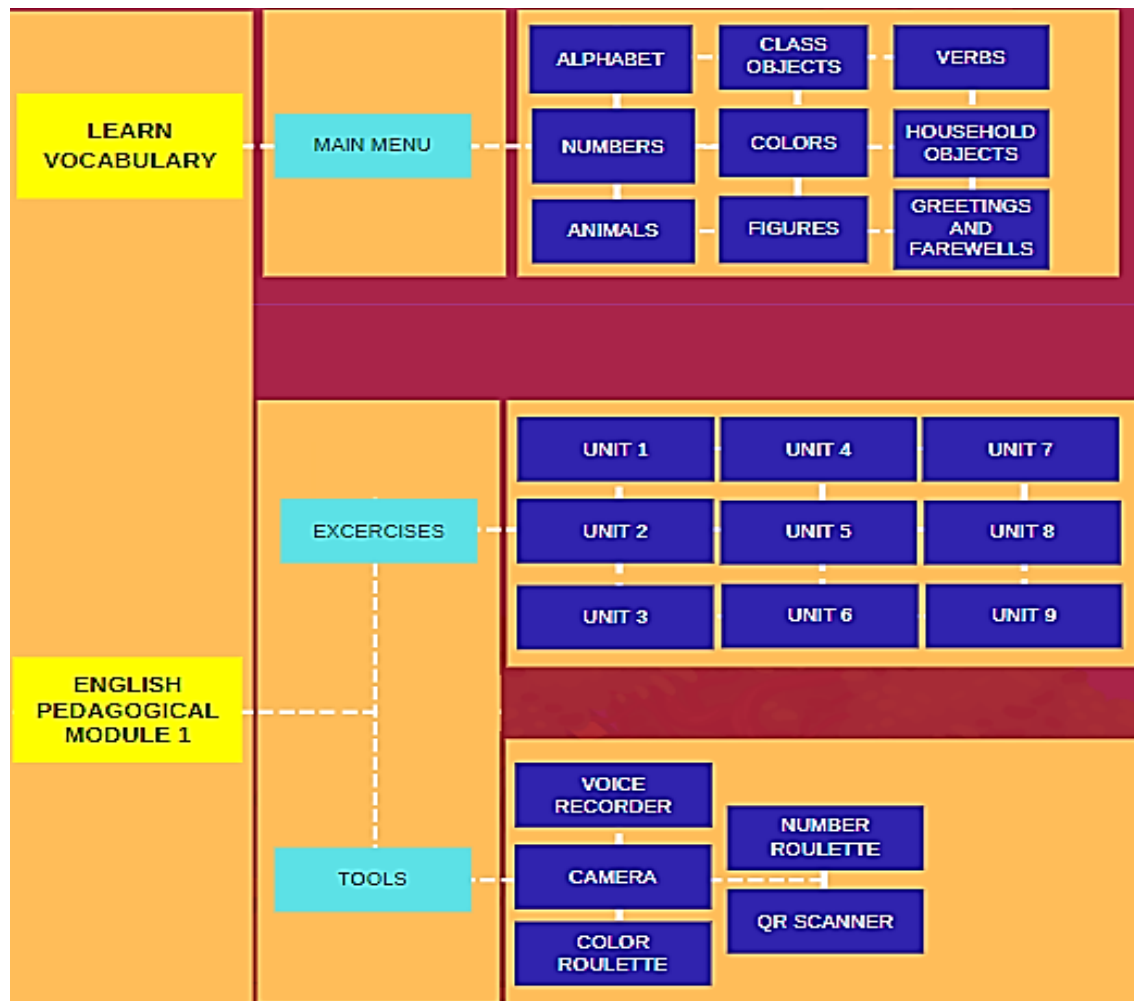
LEARN VOCABULARY

MAIN MENU

ALPHABET

CLASS OBJECTS

VERBS

NUMBERS

COLORS

HOUSEHOLD OBJECTS

ANIMALS

FIGURES

GREETINGS AND FAREWELLS

EXCERCISES

UNIT 1

UNIT 4

UNIT 7

UNIT 2

UNIT 5

UNIT 8

UNIT 3

UNIT 6

UNIT 9

ENGLISH PEDAGOGICAL MODULE 1

VOICE RECORDER

NUMBER ROULETTE

TOOLS

CAMERA

QR SCANNER

COLOR ROULETTE